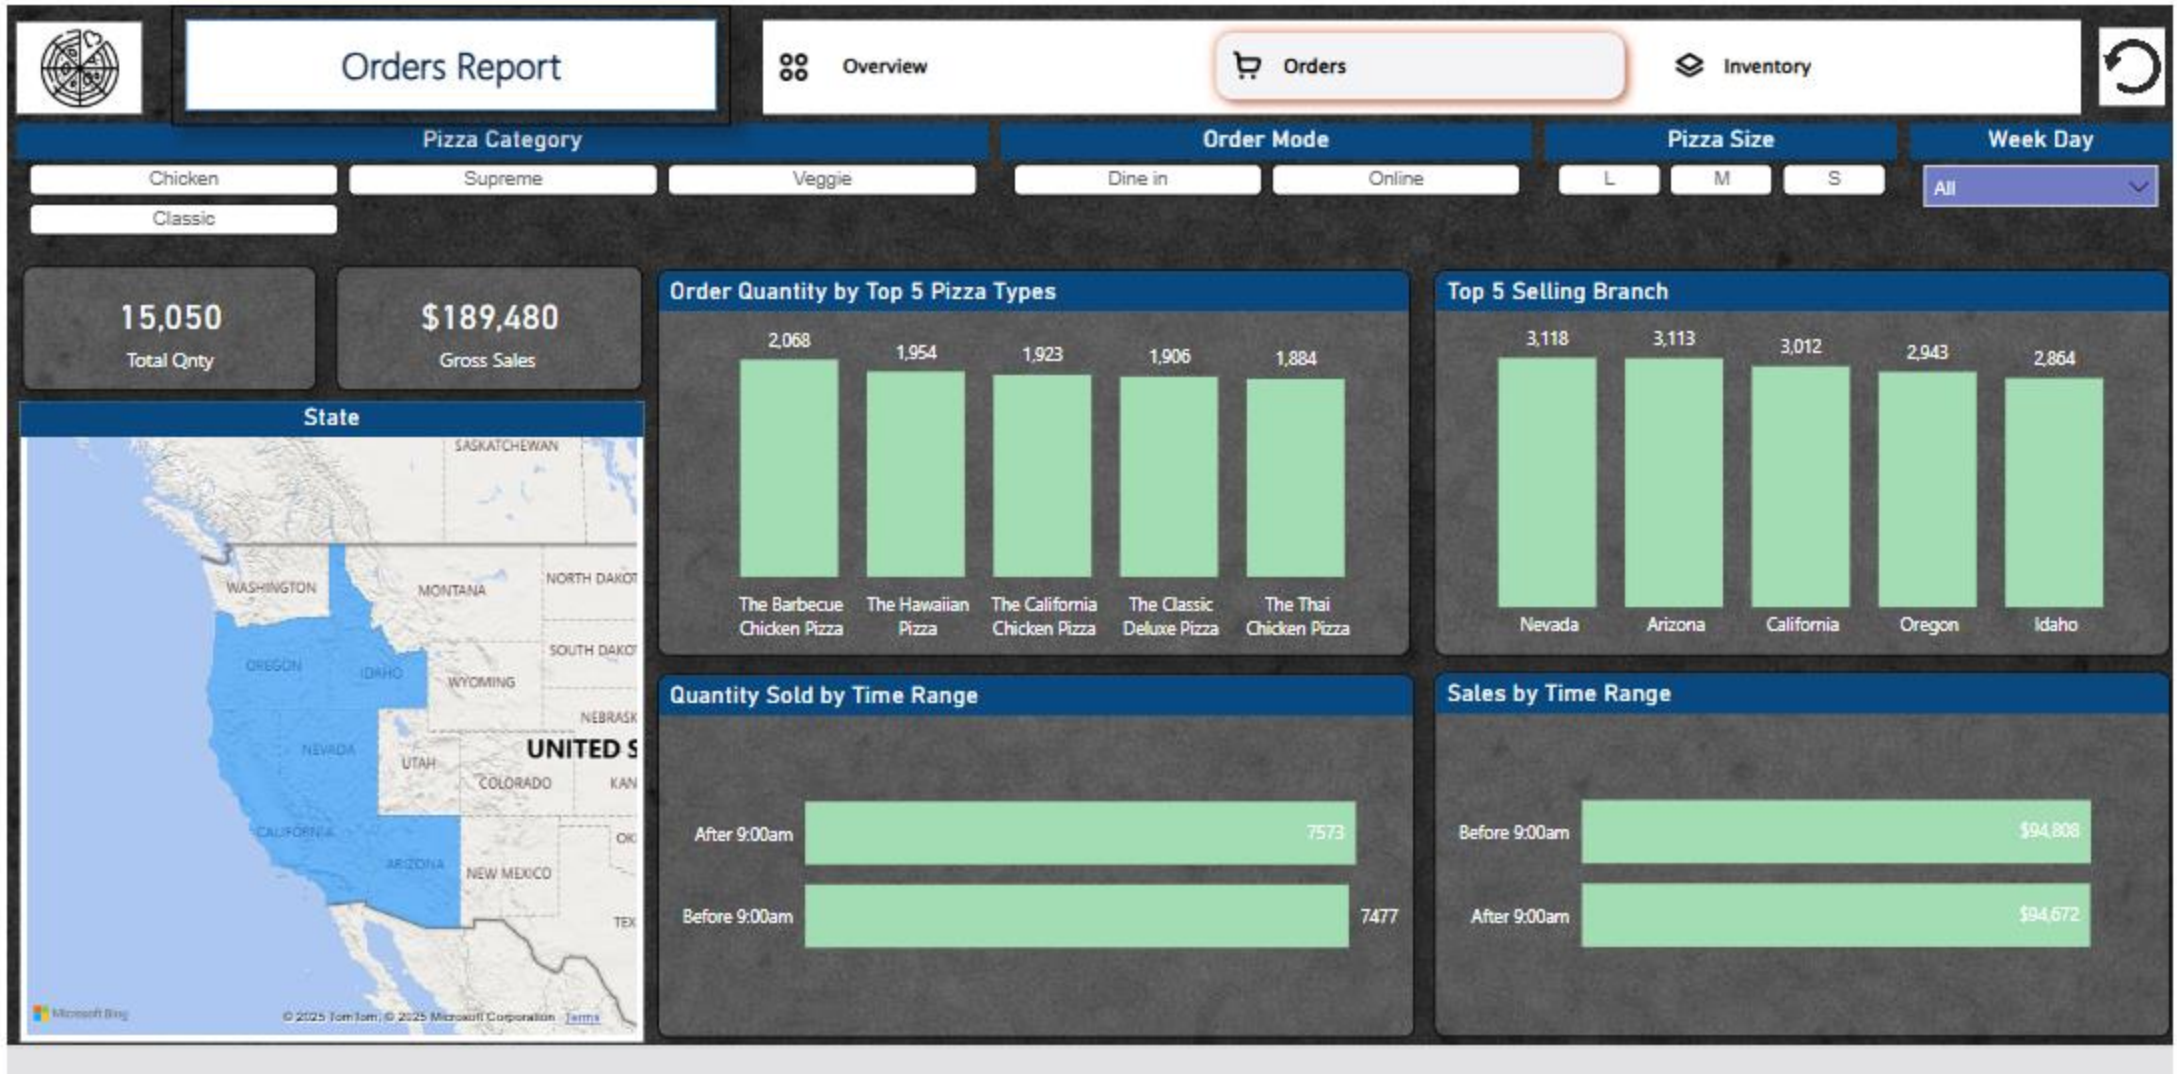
Orders Report

Overview

Orders

Inventory

Pizza Category

Chicken

Supreme

Veggie

Classic

Order Mode

Dine in

Online

Pizza Size

L

M

S

Week Day

All

15,050
Total Qnty

$189,480
Gross Sales

State

SASKATCHEWAN
WASHINGTON
MONTANA
NORTH DAKOT
SOUTH DAKOT
OREGON
IDAHO
WYOMING
NEBRASK
NEVADA
UTAH
UNITED S
COLORADO
KAN
CALIFORNIA
ARIZONA
NEW MEXICO
OK
TEX

Microsoft Bing
© 2025 TomTom, © 2025 Microsoft Corporation Terms

Order Quantity by Top 5 Pizza Types

| 2,068 | 1,954 | 1,923 | 1,906 | 1,884 |
|---|---|---|---|---|
| The Barbecue Chicken Pizza | The Hawaiian Pizza | The California Chicken Pizza | The Classic Deluxe Pizza | The Thai Chicken Pizza |

Top 5 Selling Branch

| 3,118 | 3,113 | 3,012 | 2,943 | 2,864 |
|---|---|---|---|---|
| Nevada | Arizona | California | Oregon | Idaho |

Quantity Sold by Time Range

After 9:00am 7573

Before 9:00am 7477

Sales by Time Range

Before 9:00am $94,808

After 9:00am $94,672